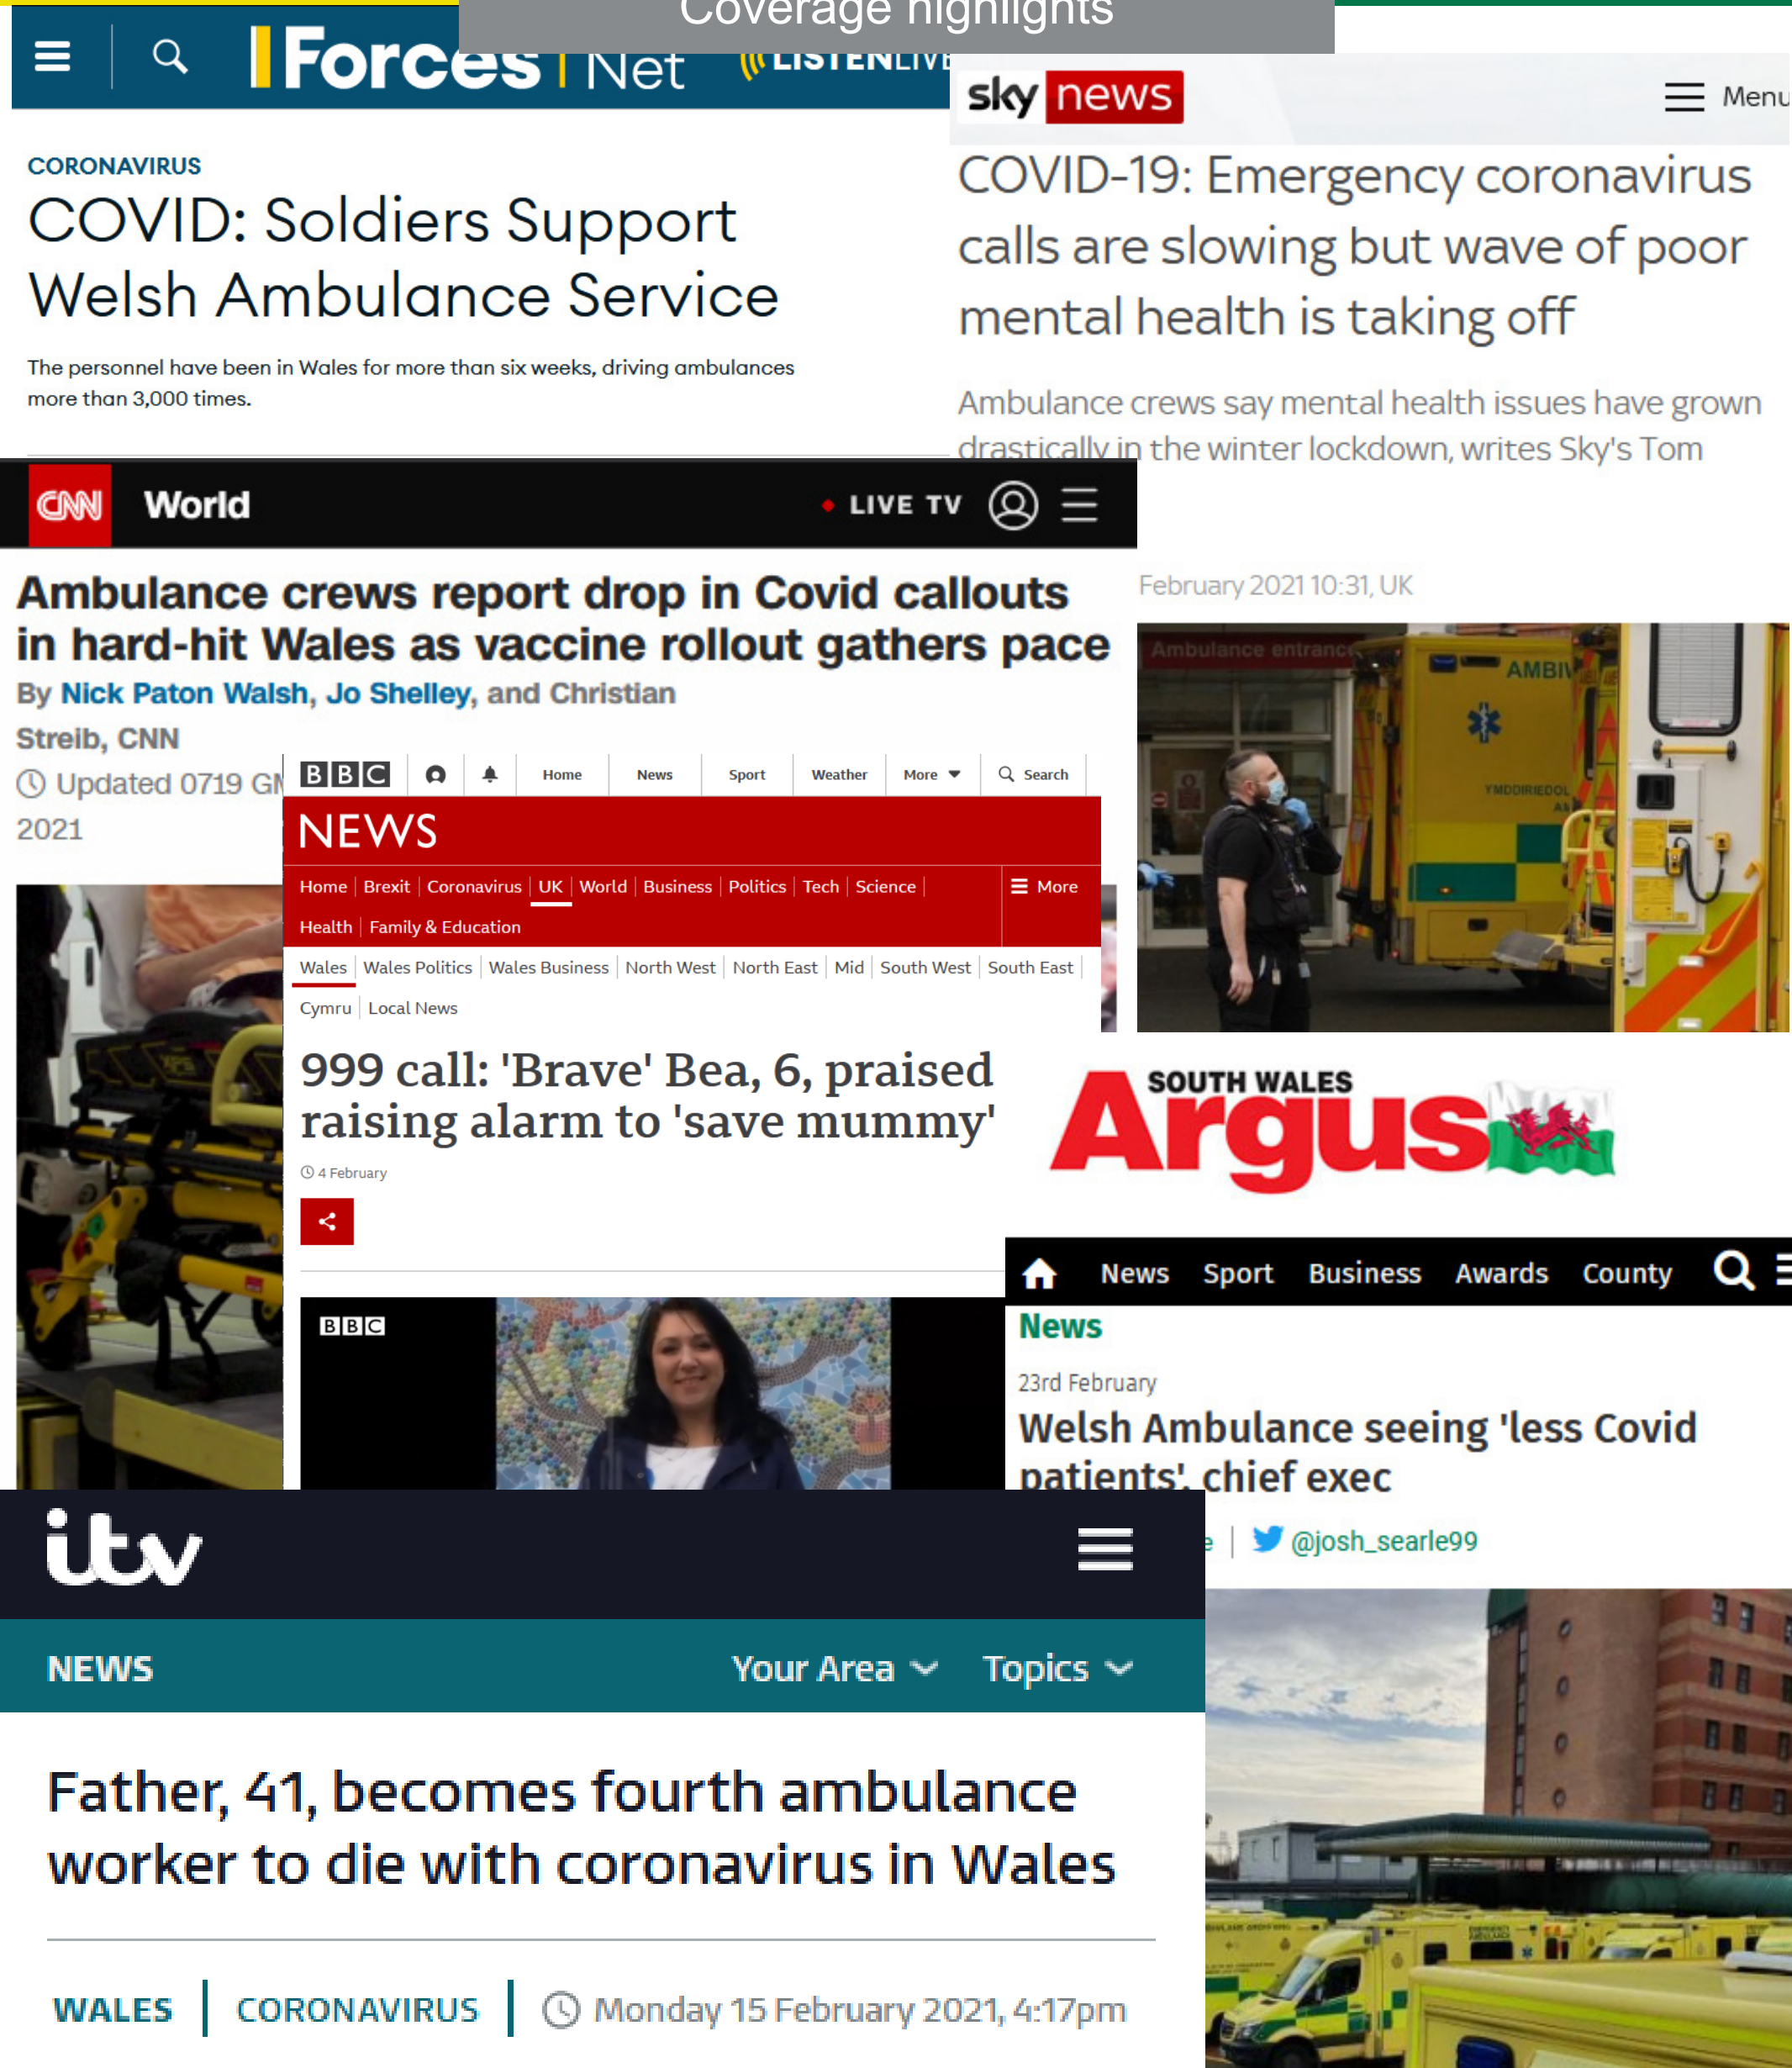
Coverage highlights

Forces Net
LISTENLIVE

CORONAVIRUS
COVID: Soldiers Support Welsh Ambulance Service

The personnel have been in Wales for more than six weeks, driving ambulances more than 3,000 times.

sky news
Menu
COVID-19: Emergency coronavirus calls are slowing but wave of poor mental health is taking off

Ambulance crews say mental health issues have grown drastically in the winter lockdown, writes Sky's Tom

February 2021 10:31, UK

CNN World
LIVE TV

Ambulance crews report drop in Covid callouts in hard-hit Wales as vaccine rollout gathers pace
By Nick Paton Walsh, Jo Shelley, and Christian Streib, CNN
Updated 0719 GM
2021

BBC
Home News Sport Weather More Search
NEWS
Home | Brexit | Coronavirus | UK | World | Business | Politics | Tech | Science | More
Health | Family & Education
Wales | Wales Politics | Wales Business | North West | North East | Mid | South West | South East
Cymru | Local News

999 call: 'Brave' Bea, 6, praised raising alarm to 'save mummy'
4 February

BBC

Ambulance entrance
AMBU
YMDDIRIEDOL

SOUTH WALES Argus

News Sport Business Awards County
News
23rd February
Welsh Ambulance seeing 'less Covid patients', chief exec
e | @josh_searle99

itv
NEWS
Your Area Topics
Father, 41, becomes fourth ambulance worker to die with coronavirus in Wales
WALES | CORONAVIRUS | Monday 15 February 2021, 4:17pm